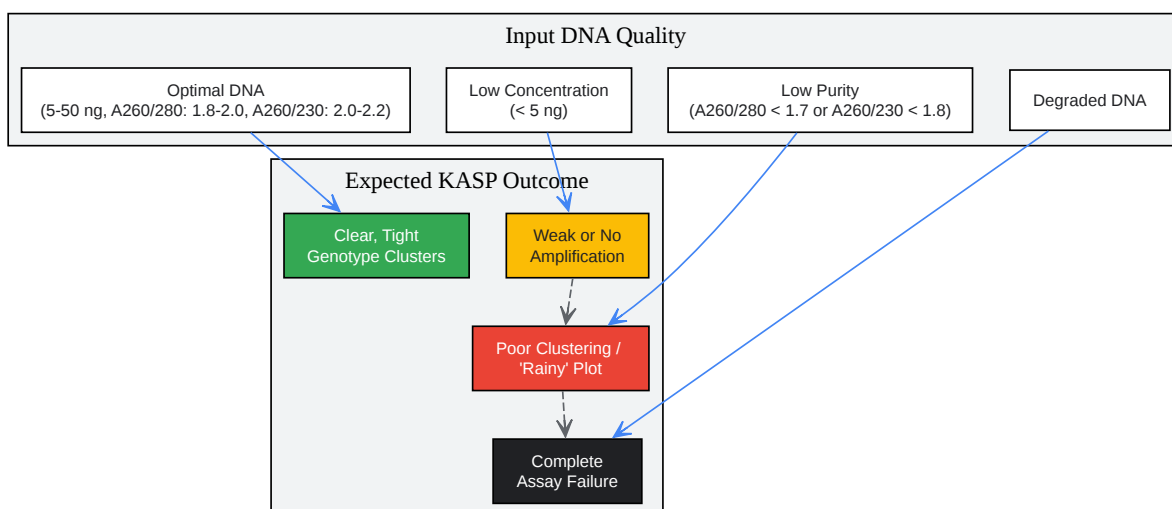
Input DNA Quality

Optimal DNA
(5-50 ng, A260/280: 1.8-2.0, A260/230: 2.0-2.2)

Low Concentration
(< 5 ng)

Low Purity
(A260/280 < 1.7 or A260/230 < 1.8)

Degraded DNA

Expected KASP Outcome

Clear, Tight Genotype Clusters

Weak or No Amplification

Poor Clustering / 'Rainy' Plot

Complete Assay Failure